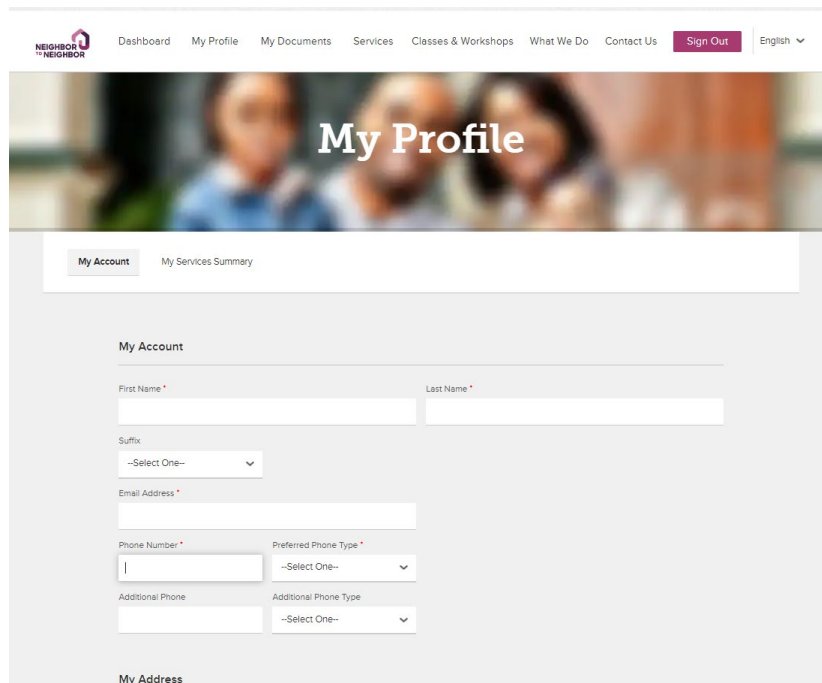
NEIGHBOR TO NEIGHBOR

Dashboard My Profile My Documents Services Classes & Workshops What We Do Contact Us Sign Out English

My Profile

My Account My Services Summary

My Account

First Name *

Last Name *

Suffix

--Select One--

Email Address *

Phone Number *

Preferred Phone Type *

--Select One--

Additional Phone

Additional Phone Type

--Select One--

My Address